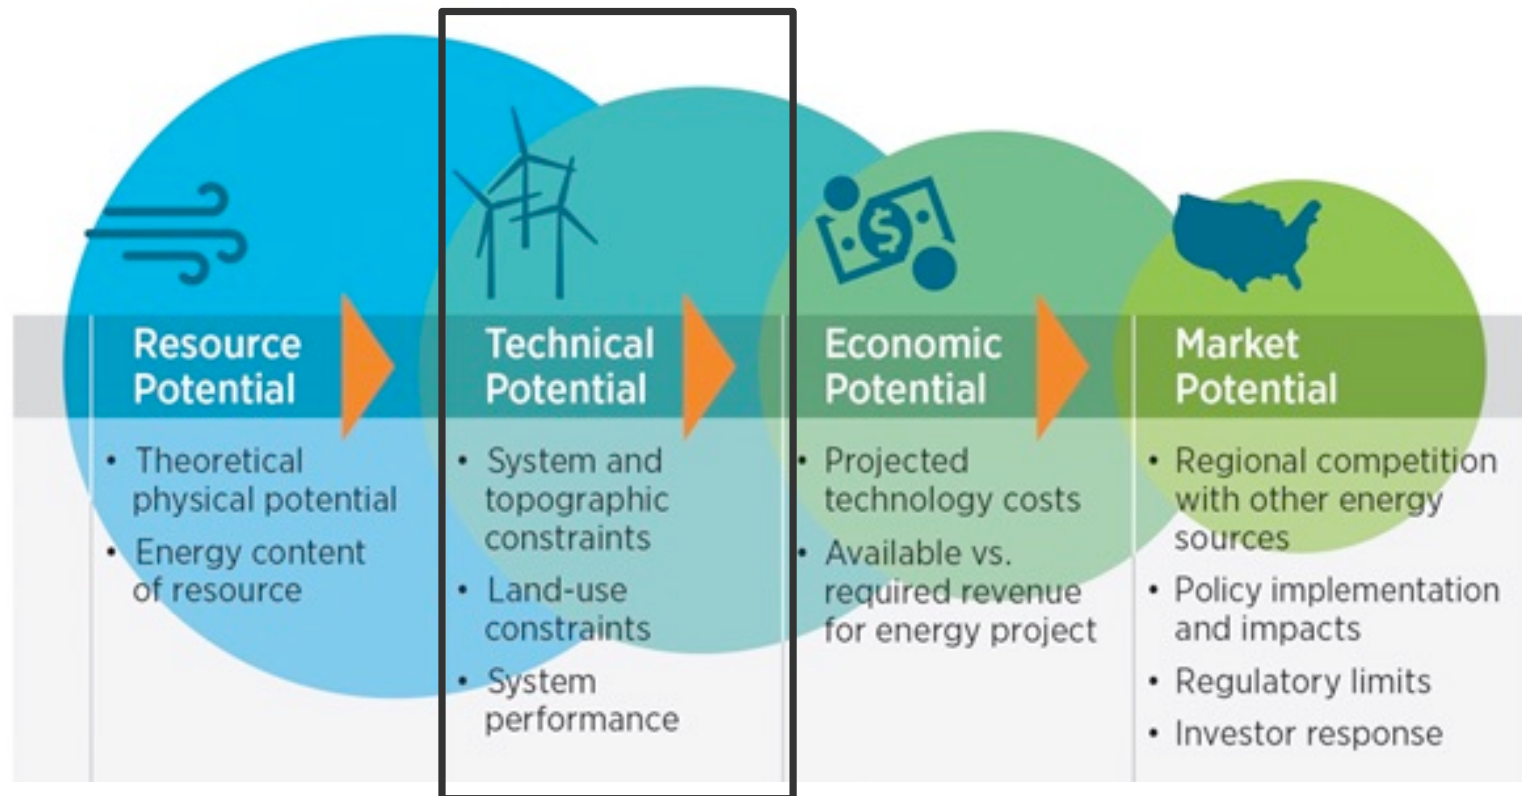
Resource Potential

• Theoretical physical potential
• Energy content of resource

Technical Potential

• System and topographic constraints
• Land-use constraints
• System performance

Economic Potential

• Projected technology costs
• Available vs. required revenue for energy project

Market Potential

• Regional competition with other energy sources
• Policy implementation and impacts
• Regulatory limits
• Investor response